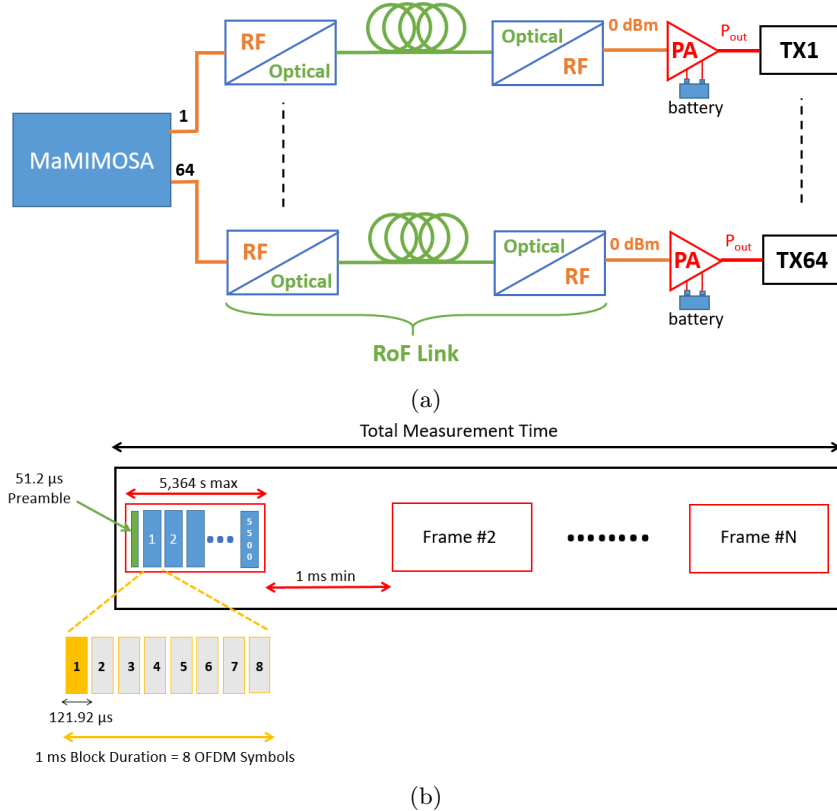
MaMIMOSA

1

64

RF

Optical

Optical

RF

0 dBm

PA

$P_{out}$

TX1

battery

RF

Optical

Optical

RF

0 dBm

PA

$P_{out}$

TX64

battery

RoF Link

(a)

Total Measurement Time

51.2 µs Preamble

5,364 s max

1

2

5500

Frame #2

Frame #N

1 ms min

1 2 3 4 5 6 7 8

121.92 µs

1 ms Block Duration = 8 OFDM Symbols

(b)